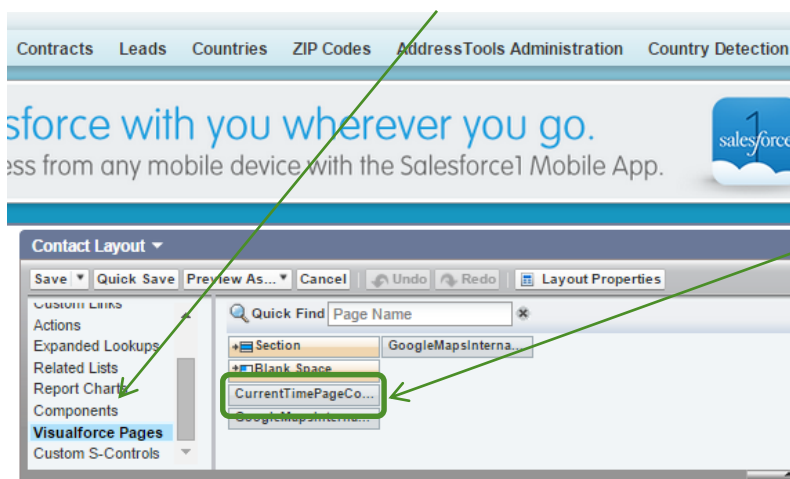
Contracts Leads Countries ZIP Codes AddressTools Administration Country Detection

sforce with you wherever you go.
ess from any mobile device with the Salesforce1 Mobile App.

salesforce

Contact Layout ▾

Save ▾ Quick Save Preview As... ▾ Cancel Undo Redo Layout Properties

Custom Links
Actions
Expanded Lookups
Related Lists
Report Charts
Components
Visualforce Pages
Custom S-Controls

Quick Find Page Name

Section
GoogleMapsInterna...
Blank Space
CurrentTimePageCo...
GoogleMapsInterna...